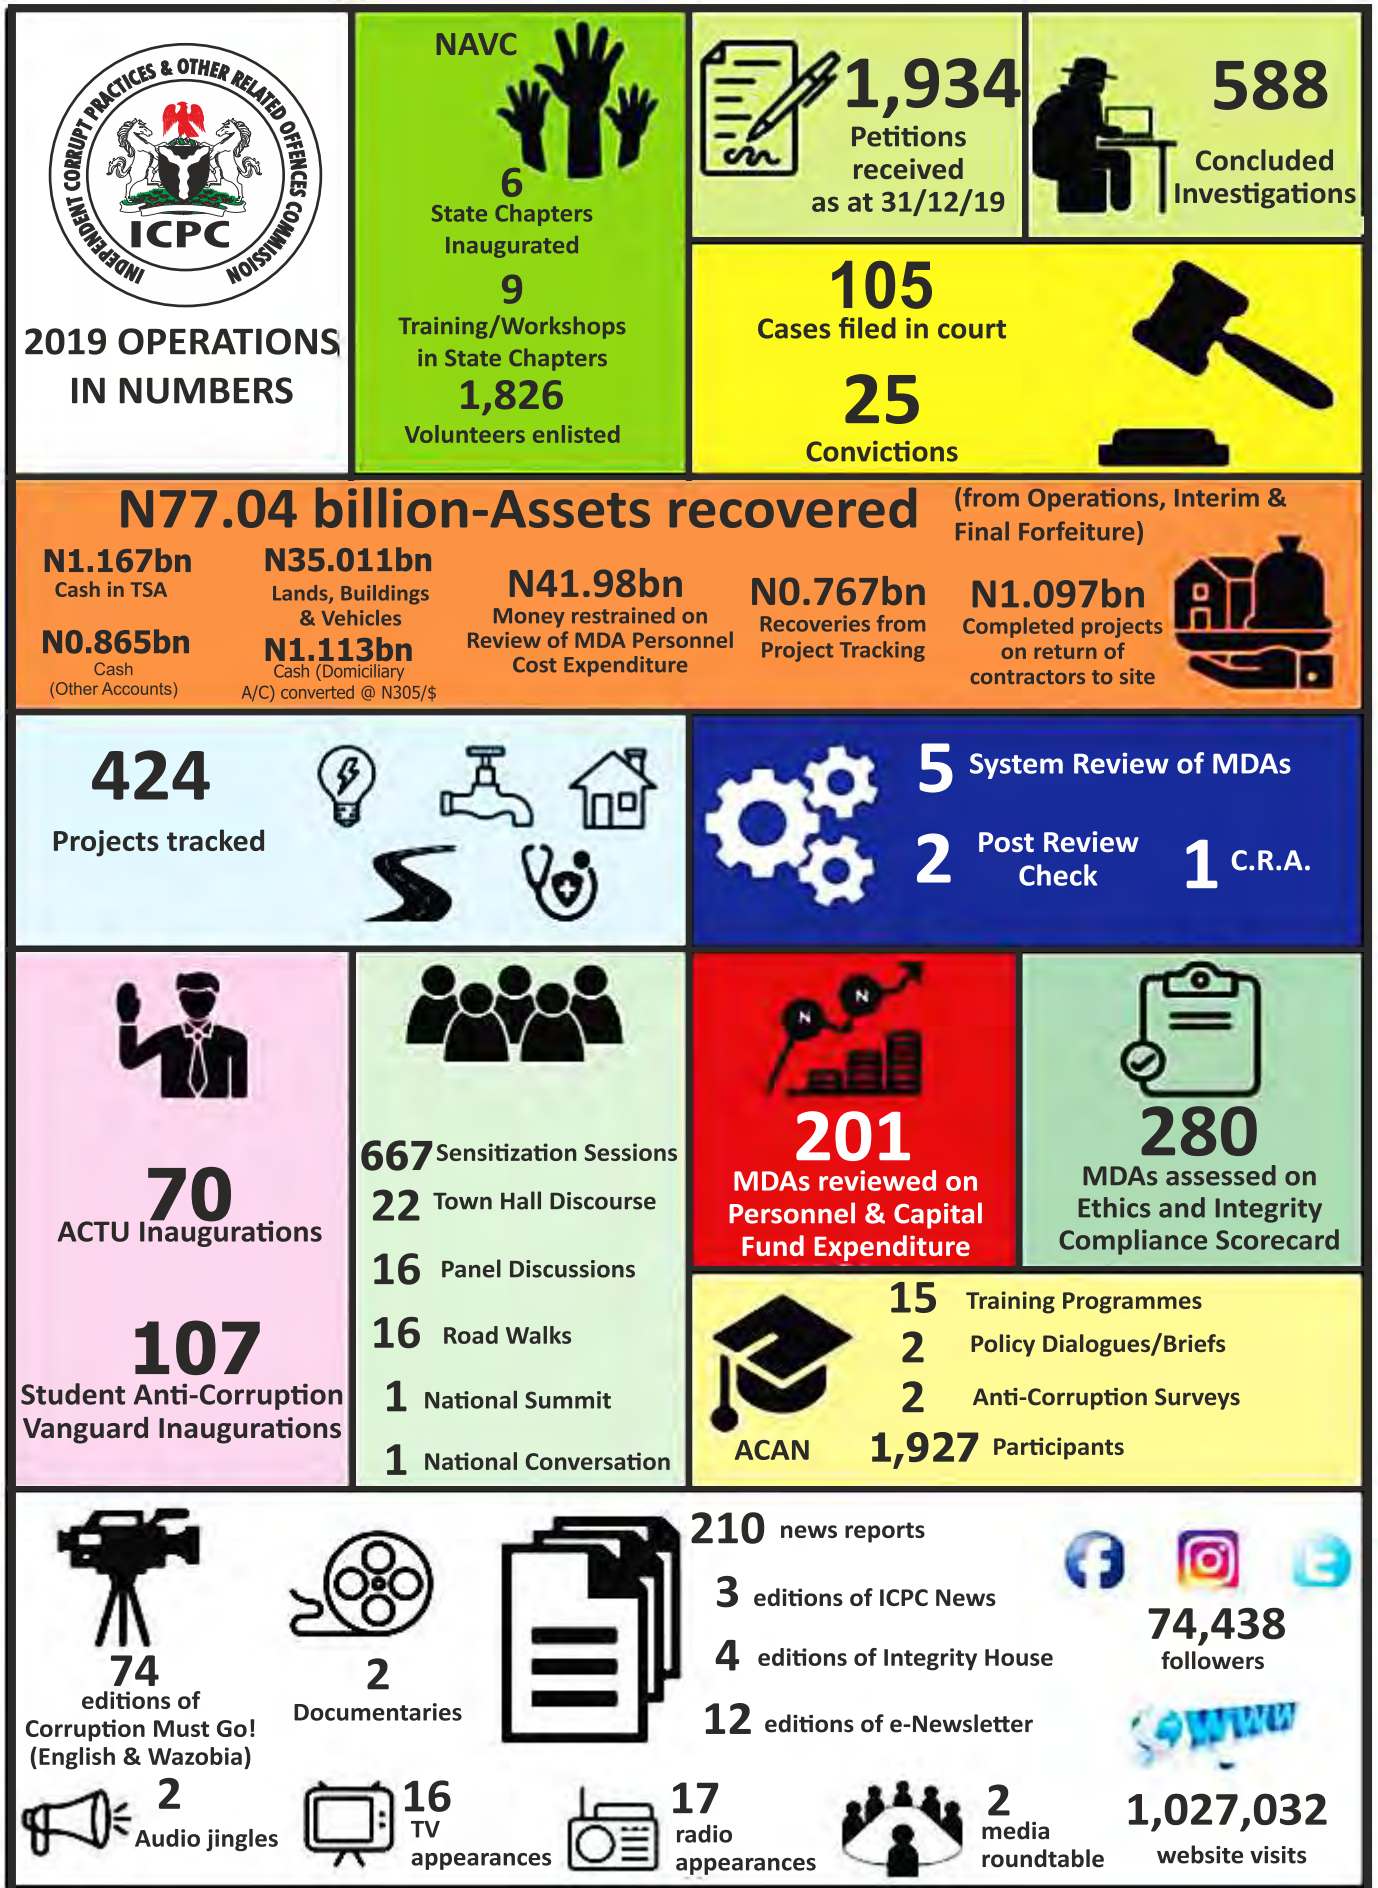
INDEPENDENT CORRUPT PRACTICES & OTHER RELATED OFFENCES COMMISSION
ICPC

2019 OPERATIONS IN NUMBERS

NAVC
6
State Chapters Inaugurated
9
Training/Workshops in State Chapters
1,826
Volunteers enlisted

1,934
Petitions received as at 31/12/19

588
Concluded Investigations

105
Cases filed in court
25
Convictions

N77.04 billion-Assets recovered (from Operations, Interim & Final Forfeiture)

N1.167bn
Cash in TSA

N0.865bn
Cash (Other Accounts)

N35.011bn
Lands, Buildings & Vehicles

N1.113bn
Cash (Domiciliary A/C) converted @ N305/$

N41.98bn
Money restrained on Review of MDA Personnel Cost Expenditure

N0.767bn
Recoveries from Project Tracking

N1.097bn
Completed projects on return of contractors to site

424
Projects tracked

5 System Review of MDAs
2 Post Review Check
1 C.R.A.

70
ACTU Inaugurations

107
Student Anti-Corruption Vanguard Inaugurations

667 Sensitization Sessions
22 Town Hall Discourse
16 Panel Discussions
16 Road Walks
1 National Summit
1 National Conversation

N N
201
MDAs reviewed on Personnel & Capital Fund Expenditure

280
MDAs assessed on Ethics and Integrity Compliance Scorecard

15 Training Programmes
2 Policy Dialogues/Briefs
2 Anti-Corruption Surveys
ACAN 1,927 Participants

74
editions of Corruption Must Go! (English & Wazobia)

2
Documentaries

210 news reports
3 editions of ICPC News
4 editions of Integrity House
12 editions of e-Newsletter

74,438
followers

WWW
1,027,032
website visits

2
Audio jingles

16
TV appearances

17
radio appearances

2
media roundtable